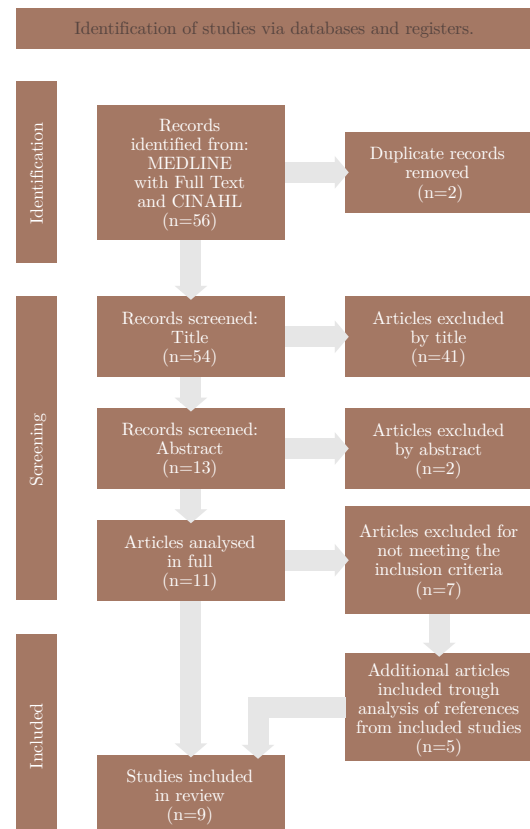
Identification of studies via databases and registers.

Identification

Records identified from: MEDLINE with Full Text and CINAHL (n=56)

Duplicate records removed (n=2)

Screening

Records screened: Title (n=54)

Articles excluded by title (n=41)

Records screened: Abstract (n=13)

Articles excluded by abstract (n=2)

Articles analysed in full (n=11)

Articles excluded for not meeting the inclusion criteria (n=7)

Included

Additional articles included trough analysis of references from included studies (n=5)

Studies included in review (n=9)